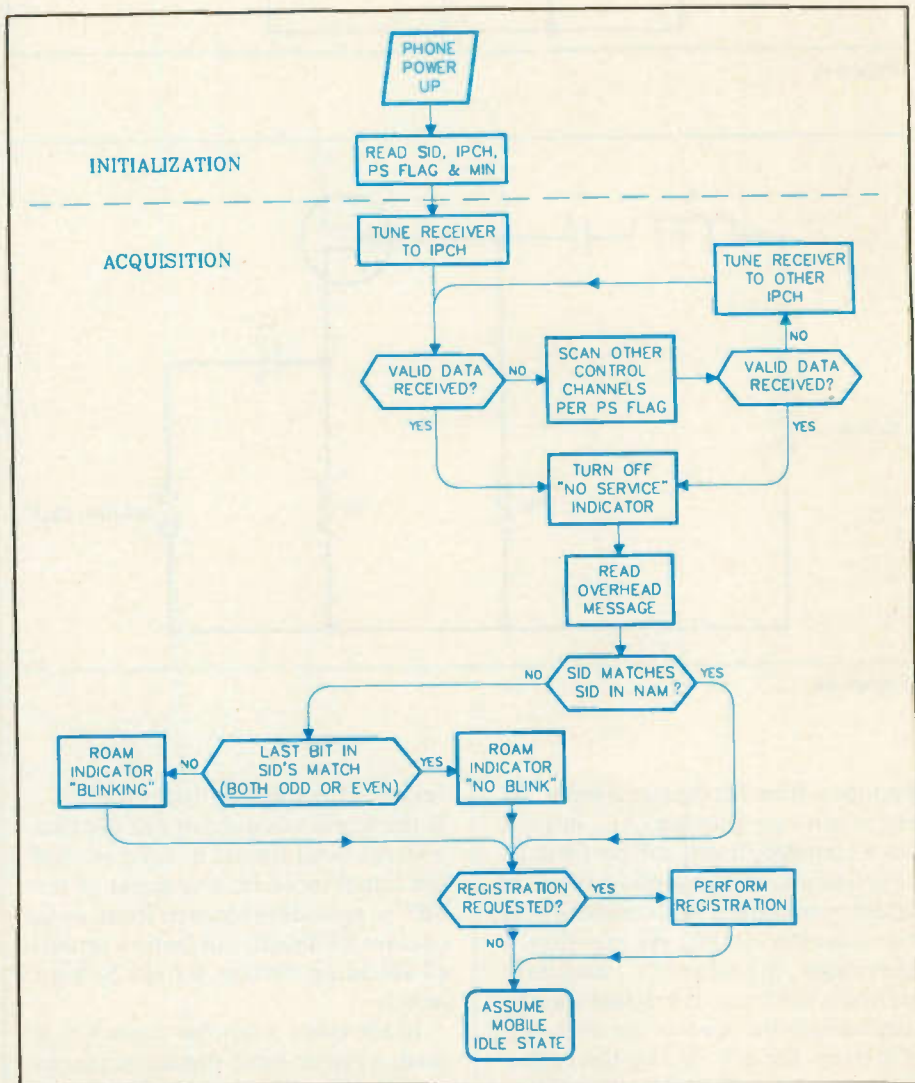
PHONE POWER UP

INITIALIZATION

READ SID, IPCH, PS FLAG & MIN

ACQUISITION

TUNE RECEIVER TO IPCH

TUNE RECEIVER TO OTHER IPCH

NO

VALID DATA RECEIVED?

NO

SCAN OTHER CONTROL CHANNELS PER PS FLAG

VALID DATA RECEIVED?

YES

YES

TURN OFF "NO SERVICE" INDICATOR

READ OVERHEAD MESSAGE

NO

SID MATCHES SID IN NAM?

YES

ROAM INDICATOR "BLINKING"

NO

LAST BIT IN SID'S MATCH (BOTH ODD OR EVEN)

YES

ROAM INDICATOR "NO BLINK"

REGISTRATION REQUESTED?

YES

PERFORM REGISTRATION

NO

ASSUME MOBILE IDLE STATE